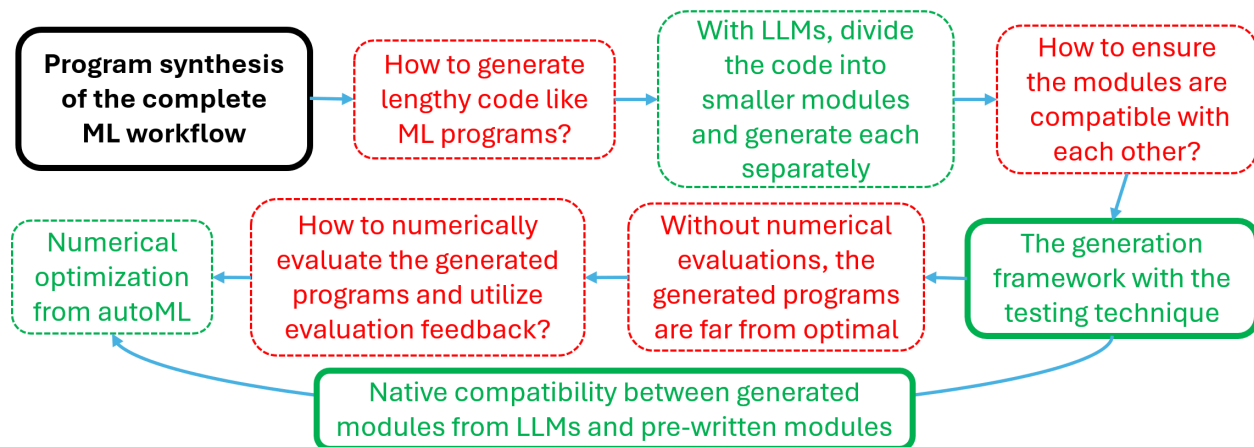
Program synthesis of the complete ML workflow

How to generate lengthy code like ML programs?

With LLMs, divide the code into smaller modules and generate each separately

How to ensure the modules are compatible with each other?

The generation framework with the testing technique

Without numerical evaluations, the generated programs are far from optimal

How to numerically evaluate the generated programs and utilize evaluation feedback?

Numerical optimization from autoML

Native compatibility between generated modules from LLMs and pre-written modules